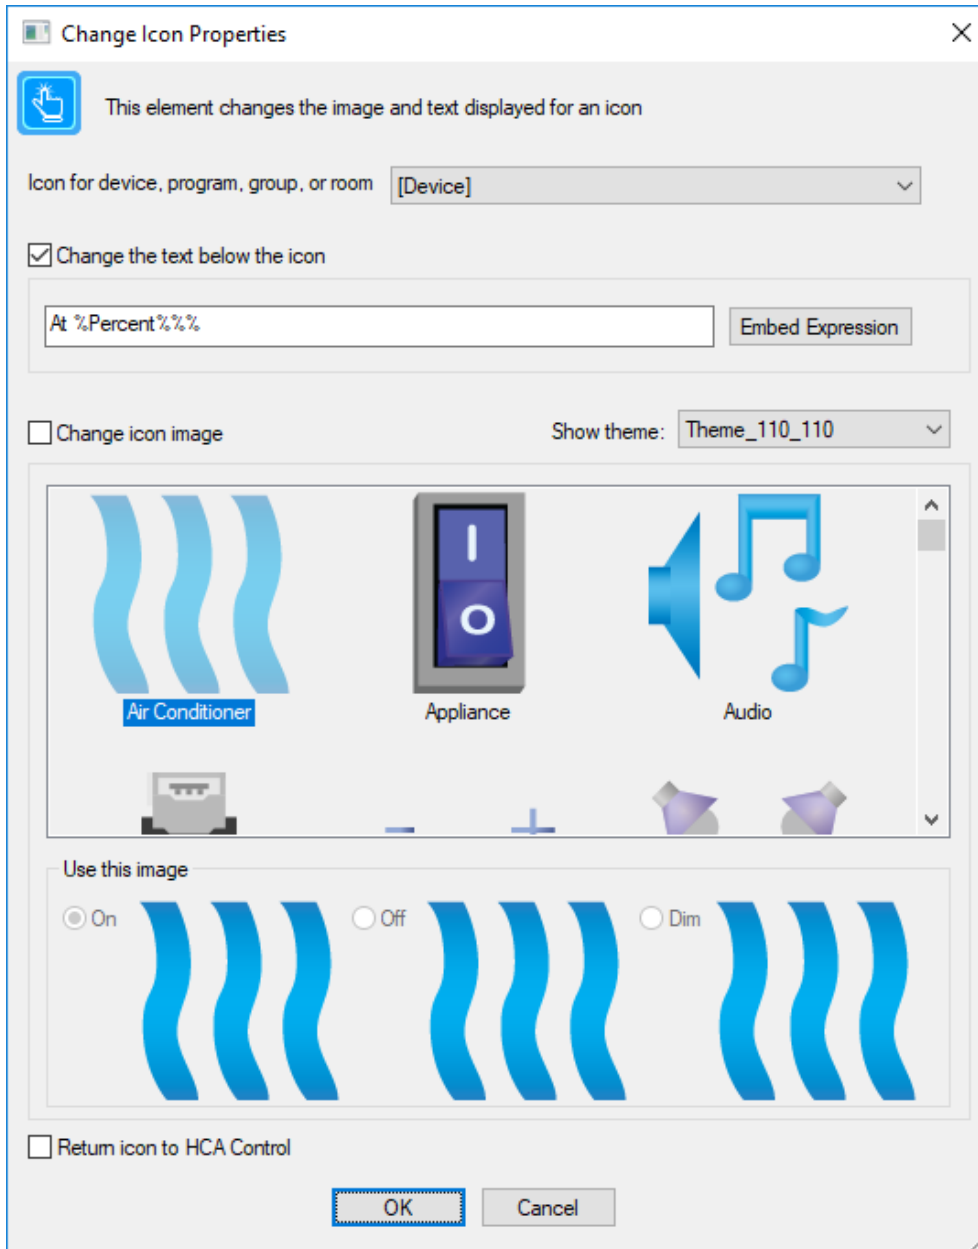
Change Icon Properties

This element changes the image and text displayed for an icon

Icon for device, program, group, or room [Device]

Change the text below the icon

At %Percent%%%

Embed Expression

Change icon image

Show theme: Theme_110_110

Air Conditioner

Appliance

Audio

Use this image

On

Off

Dim

Return icon to HCA Control

OK

Cancel